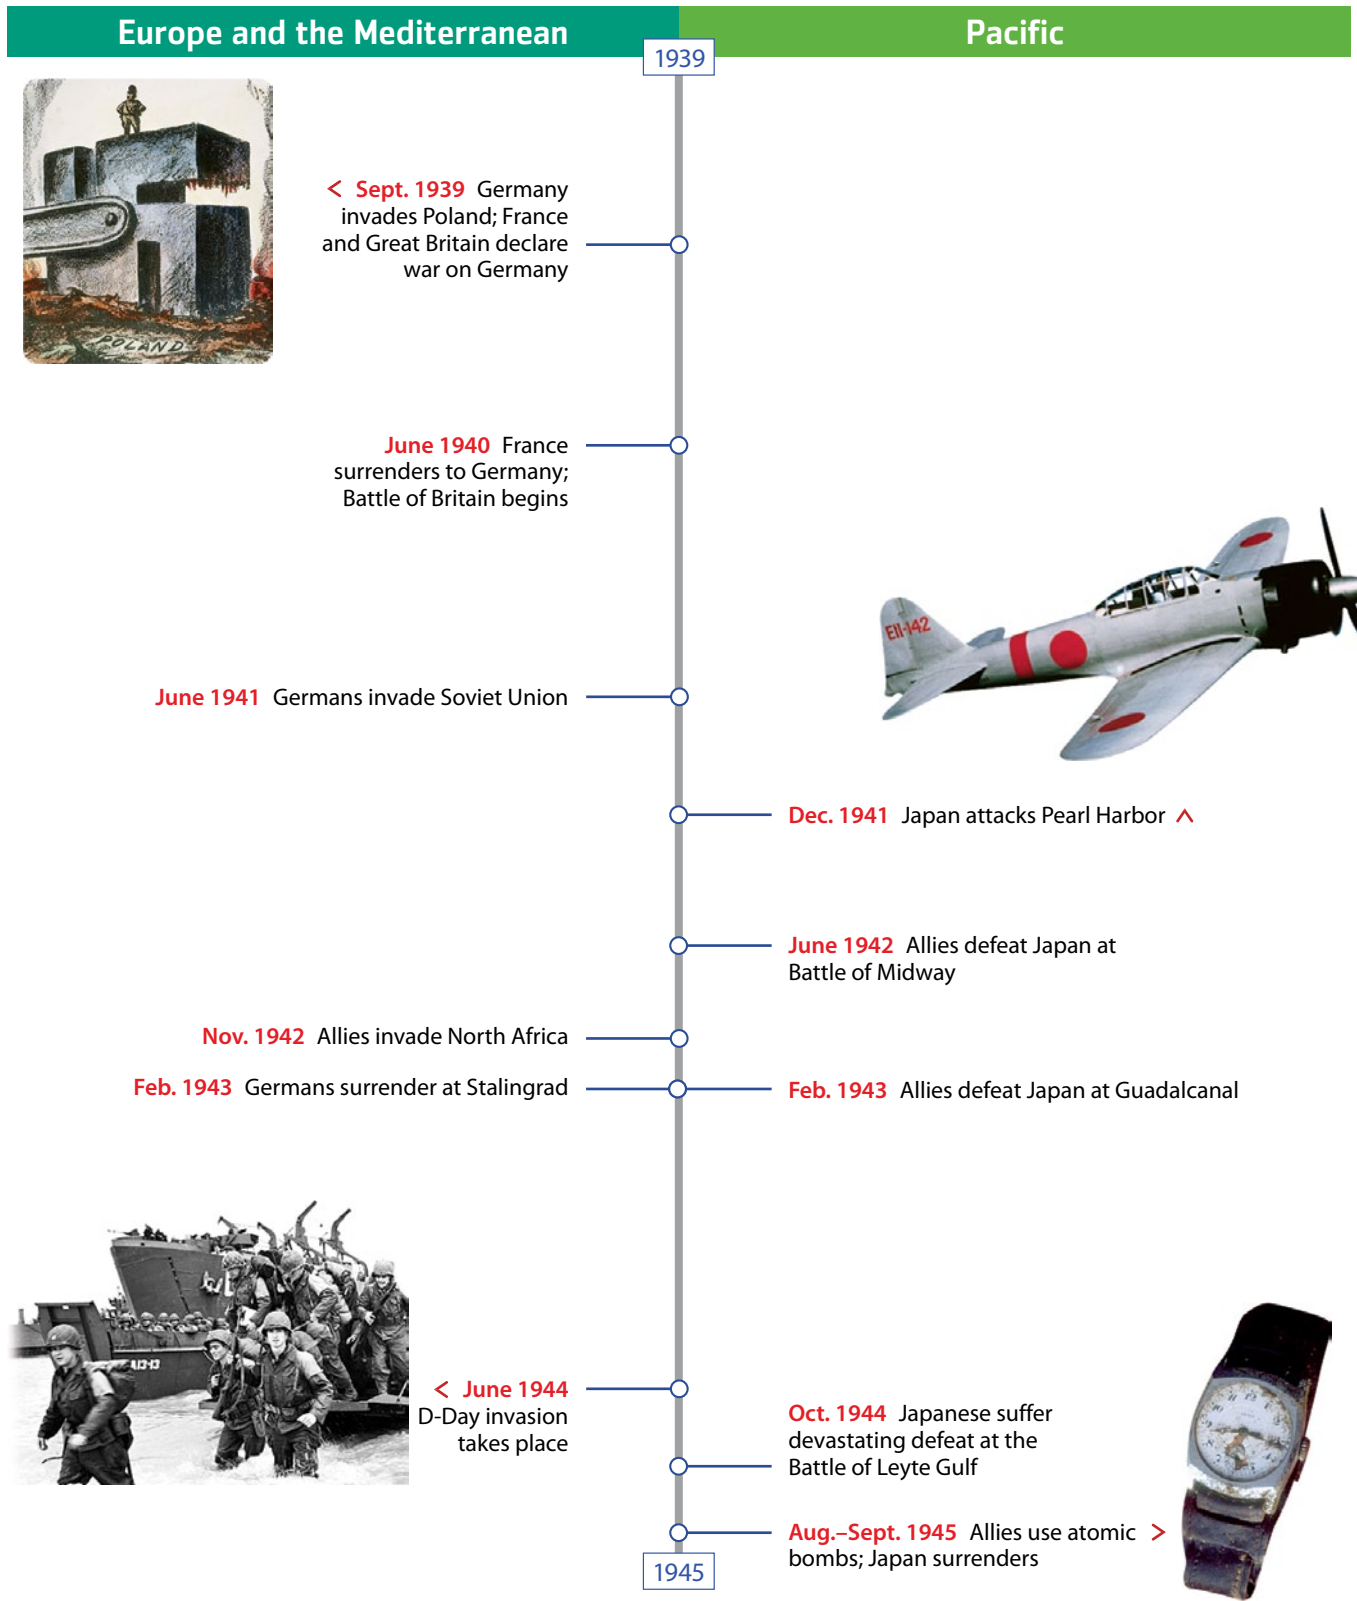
Europe and the Mediterranean

Pacific

1939

POLAND

< Sept. 1939 Germany invades Poland; France and Great Britain declare war on Germany

June 1940 France surrenders to Germany; Battle of Britain begins

EII-142

June 1941 Germans invade Soviet Union

Dec. 1941 Japan attacks Pearl Harbor ^

June 1942 Allies defeat Japan at Battle of Midway

Nov. 1942 Allies invade North Africa

Feb. 1943 Germans surrender at Stalingrad

Feb. 1943 Allies defeat Japan at Guadalcanal

A12-13

< June 1944 D-Day invasion takes place

Oct. 1944 Japanese suffer devastating defeat at the Battle of Leyte Gulf

Aug.–Sept. 1945 Allies use atomic bombs; Japan surrenders >

1945